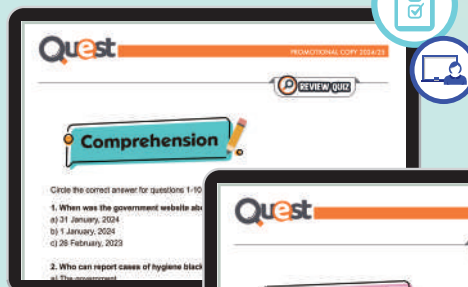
Quest

PROMOTIONAL COPY 2024/25

REVIEW QUIZ

Comprehension

Circle the correct answer for questions 1-10 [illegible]

1. When was the government website ab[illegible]
a) 31 January, 2024
b) 1 January, 2024
c) 28 February, 2023

2. Who can report cases of hygiene black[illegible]
a) The government

Quest